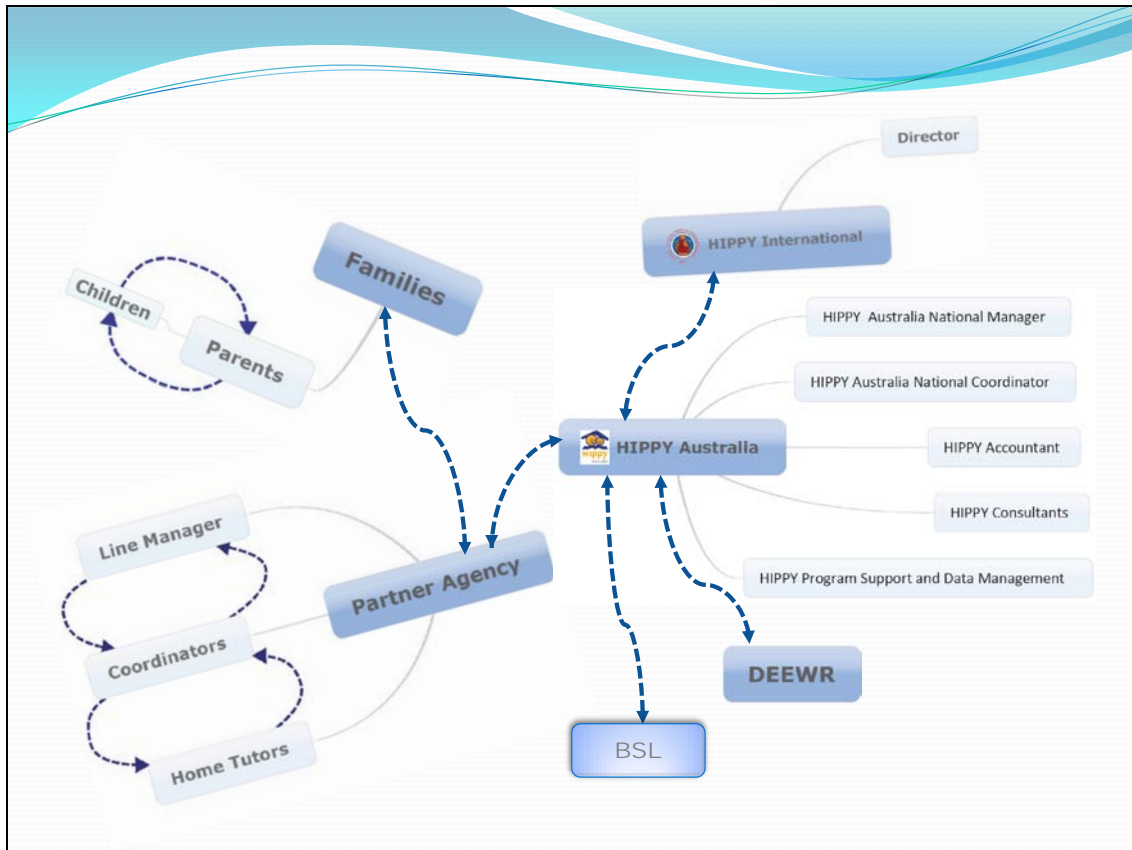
Director

HIPPY International

Families

Children

Parents

HIPPY Australia National Manager

HIPPY Australia National Coordinator

HIPPY Australia

HIPPY Accountant

HIPPY Consultants

HIPPY Program Support and Data Management

Line Manager

Partner Agency

Coordinators

Home Tutors

DEEWR

BSL